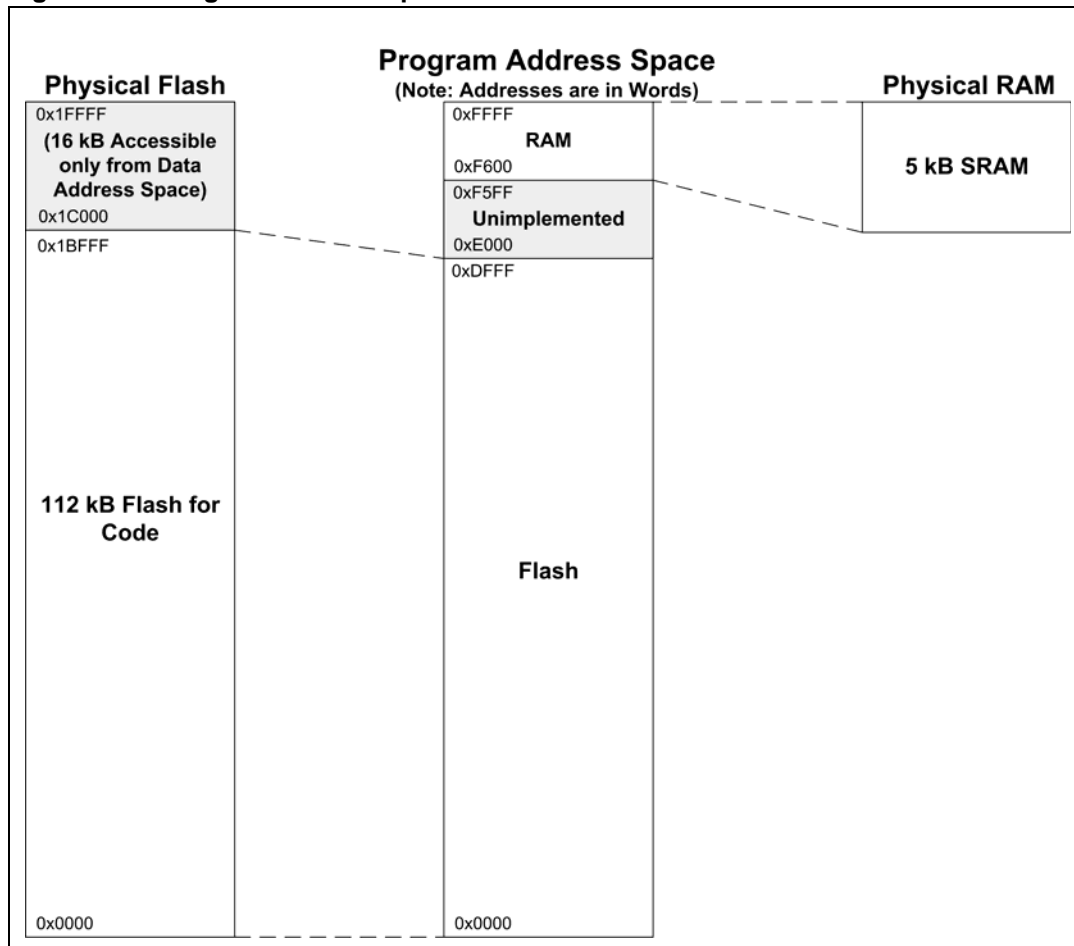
Program Address Space
(Note: Addresses are in Words)

Physical Flash

0x1FFFF
(16 kB Accessible only from Data Address Space)
0x1C000
0x1BFFF

112 kB Flash for Code

0x0000

0xFFFF
RAM
0xF600
0xF5FF
Unimplemented
0xE000
0xDFFF

Flash

0x0000

Physical RAM

5 kB SRAM